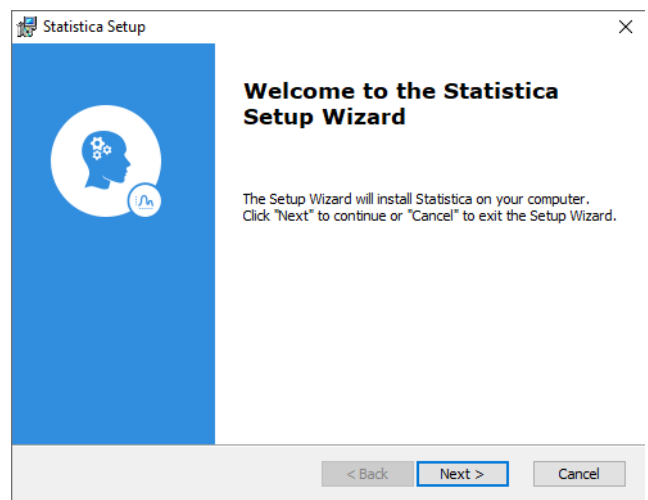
Statistica Setup

×

Welcome to the Statistica Setup Wizard

The Setup Wizard will install Statistica on your computer. Click "Next" to continue or "Cancel" to exit the Setup Wizard.

< Back

Next >

Cancel